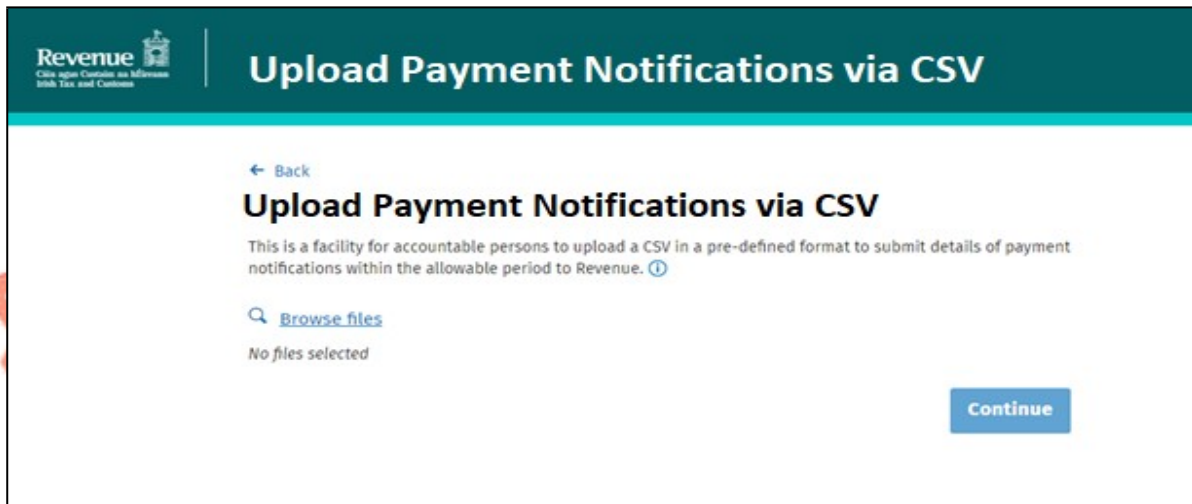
Revenue
Cáin agus Custaim na hÉireann
Irish Tax and Customs

Upload Payment Notifications via CSV

← Back

Upload Payment Notifications via CSV

This is a facility for accountable persons to upload a CSV in a pre-defined format to submit details of payment notifications within the allowable period to Revenue. ⓘ

Browse files

No files selected

Continue